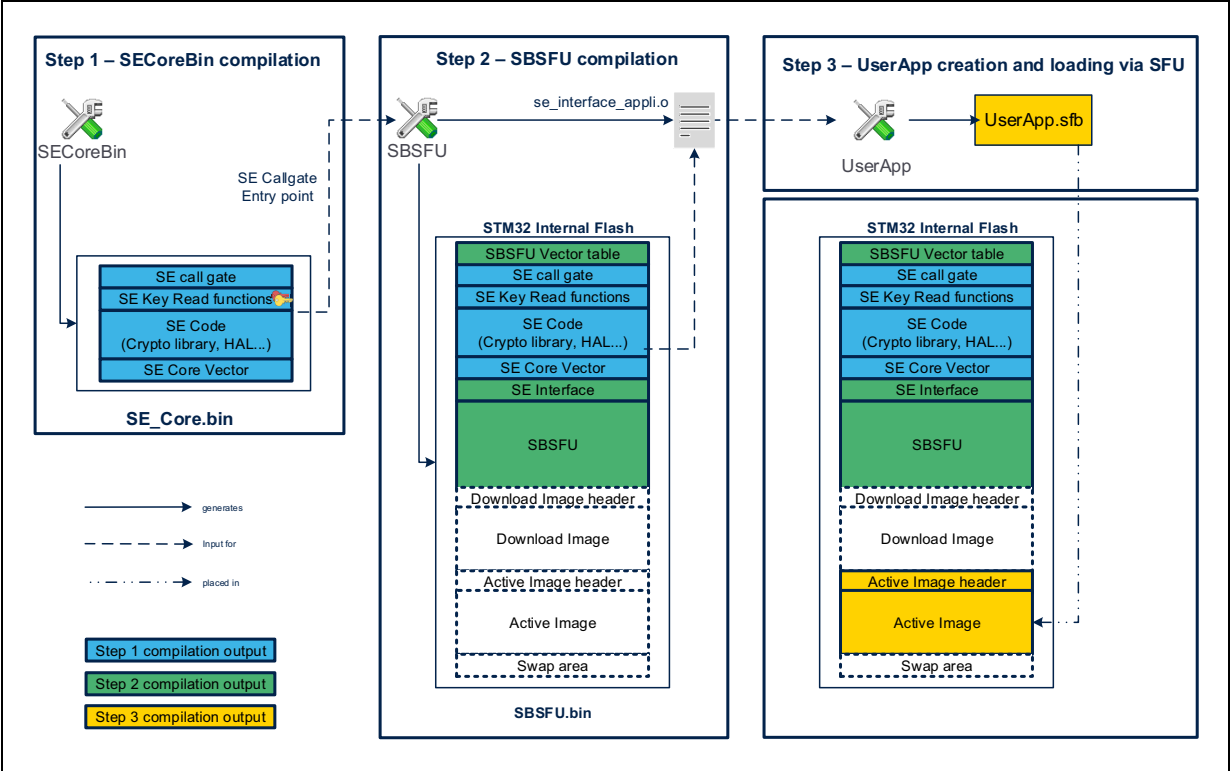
Step 1 – SECoreBin compilation

SECoreBin

SE Callgate Entry point

SE call gate
SE Key Read functions
SE Code (Crypto library, HAL...)
SE Core Vector

SE_Core.bin

generates
Input for
placed in

Step 1 compilation output
Step 2 compilation output
Step 3 compilation output

Step 2 – SBSFU compilation

SBSFU

se_interface_appli.o

STM32 Internal Flash
SBSFU Vector table
SE call gate
SE Key Read functions
SE Code (Crypto library, HAL...)
SE Core Vector
SE Interface
SBSFU
Download Image header
Download Image
Active Image header
Active Image
Swap area

SBSFU.bin

Step 3 – UserApp creation and loading via SFU

UserApp

UserApp.sfb

STM32 Internal Flash
SBSFU Vector table
SE call gate
SE Key Read functions
SE Code (Crypto library, HAL...)
SE Core Vector
SE Interface
SBSFU
Download Image header
Download Image
Active Image header
Active Image
Swap area